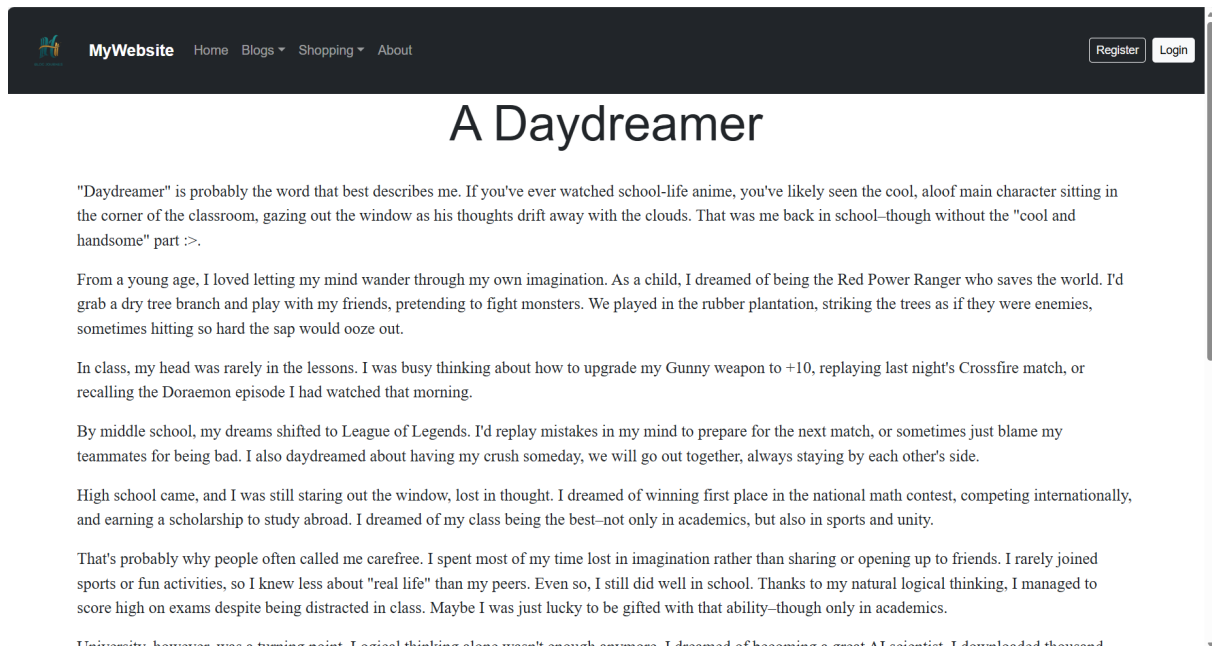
MyWebsite Home Blogs Shopping About

Register Login

A Daydreamer

"Daydreamer" is probably the word that best describes me. If you've ever watched school-life anime, you've likely seen the cool, aloof main character sitting in the corner of the classroom, gazing out the window as his thoughts drift away with the clouds. That was me back in school–though without the "cool and handsome" part :>.

From a young age, I loved letting my mind wander through my own imagination. As a child, I dreamed of being the Red Power Ranger who saves the world. I'd grab a dry tree branch and play with my friends, pretending to fight monsters. We played in the rubber plantation, striking the trees as if they were enemies, sometimes hitting so hard the sap would ooze out.

In class, my head was rarely in the lessons. I was busy thinking about how to upgrade my Gunny weapon to +10, replaying last night's Crossfire match, or recalling the Doraemon episode I had watched that morning.

By middle school, my dreams shifted to League of Legends. I'd replay mistakes in my mind to prepare for the next match, or sometimes just blame my teammates for being bad. I also daydreamed about having my crush someday, we will go out together, always staying by each other's side.

High school came, and I was still staring out the window, lost in thought. I dreamed of winning first place in the national math contest, competing internationally, and earning a scholarship to study abroad. I dreamed of my class being the best–not only in academics, but also in sports and unity.

That's probably why people often called me carefree. I spent most of my time lost in imagination rather than sharing or opening up to friends. I rarely joined sports or fun activities, so I knew less about "real life" than my peers. Even so, I still did well in school. Thanks to my natural logical thinking, I managed to score high on exams despite being distracted in class. Maybe I was just lucky to be gifted with that ability–though only in academics.

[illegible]